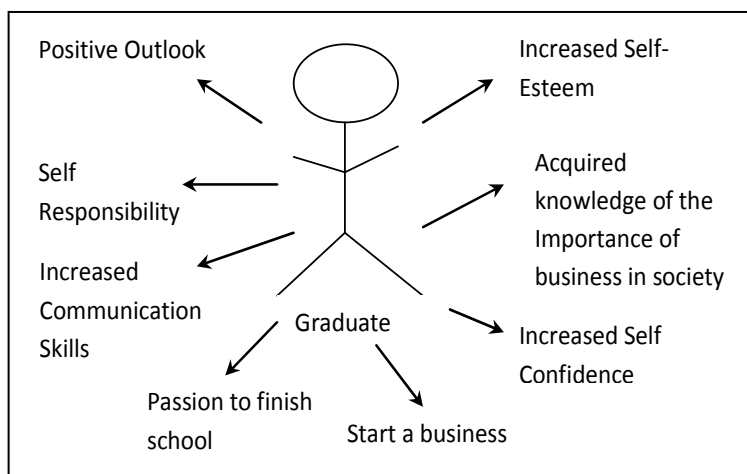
Positive Outlook

Increased Self-Esteem

Self Responsibility

Acquired knowledge of the Importance of business in society

Increased Communication Skills

Graduate

Increased Self Confidence

Passion to finish school

Start a business